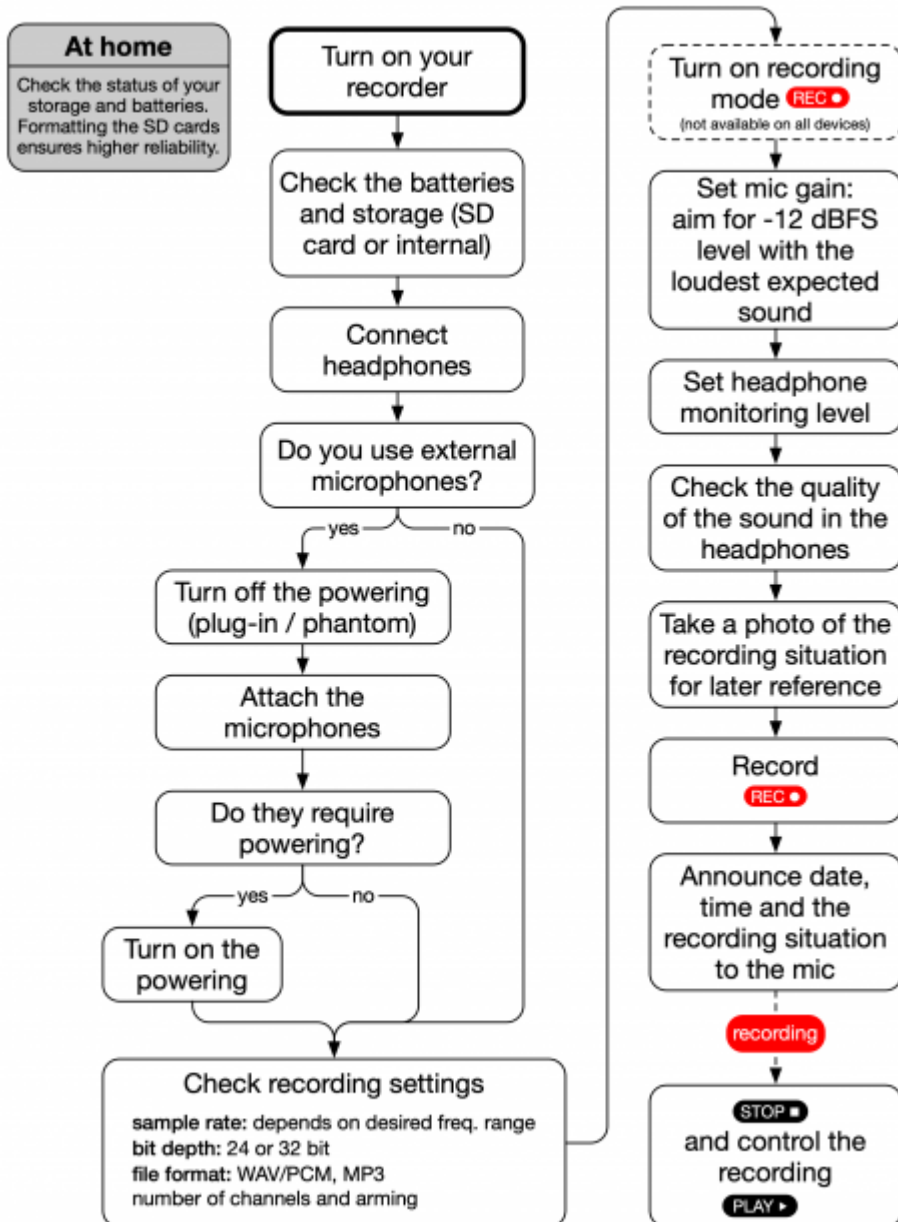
At home

Check the status of your storage and batteries. Formatting the SD cards ensures higher reliability.

Turn on your recorder

Check the batteries and storage (SD card or internal)

Connect headphones

Do you use external microphones?

yes

no

Turn off the powering (plug-in / phantom)

Attach the microphones

Do they require powering?

yes

no

Turn on the powering

Check recording settings

**sample rate:** depends on desired freq. range
**bit depth:** 24 or 32 bit
**file format:** WAV/PCM, MP3
number of channels and arming

Turn on recording mode REC
(not available on all devices)

Set mic gain: aim for -12 dBFS level with the loudest expected sound

Set headphone monitoring level

Check the quality of the sound in the headphones

Take a photo of the recording situation for later reference

Record
REC

Announce date, time and the recording situation to the mic

recording

STOP
and control the recording
PLAY